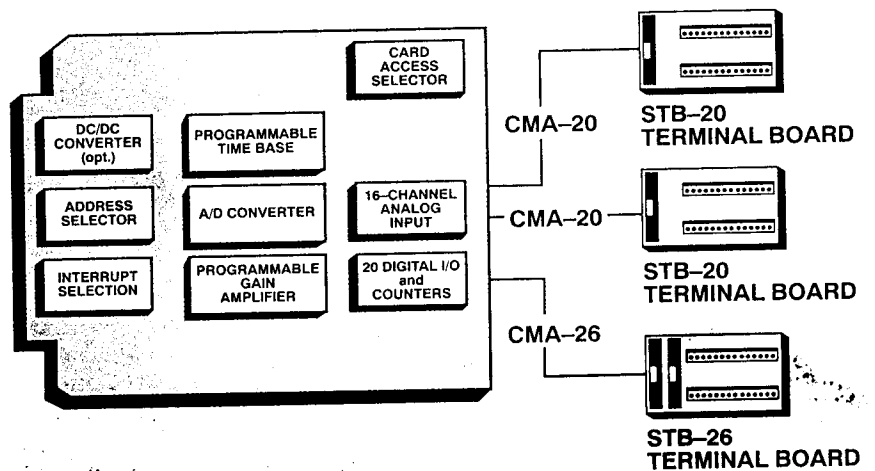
CARD ACCESS SELECTOR

DC/DC CONVERTER (opt.)

PROGRAMMABLE TIME BASE

ADDRESS SELECTOR

A/D CONVERTER

16–CHANNEL ANALOG INPUT

INTERRUPT SELECTION

PROGRAMMABLE GAIN AMPLIFIER

20 DIGITAL I/O and COUNTERS

CMA–20

STB–20 TERMINAL BOARD

CMA–20

STB–20 TERMINAL BOARD

CMA–26

STB–26 TERMINAL BOARD